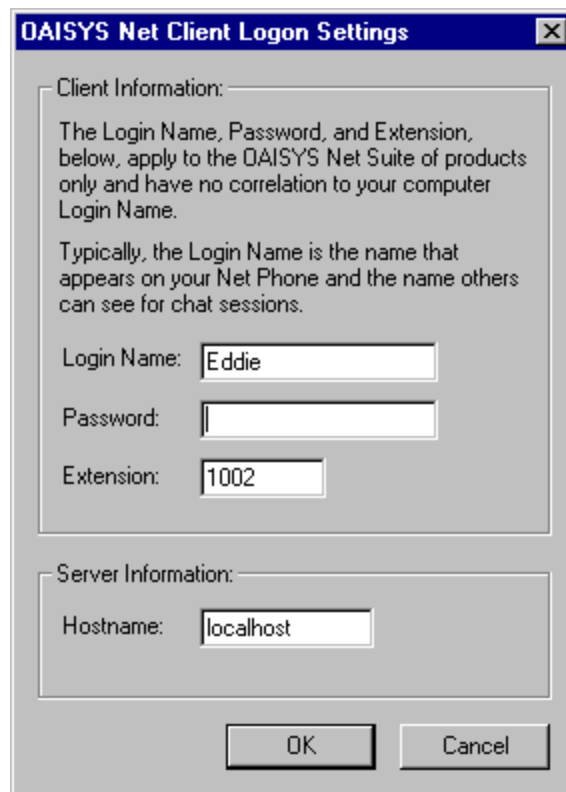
OAISYS Net Client Logon Settings

Client Information:

The Login Name, Password, and Extension, below, apply to the OAISYS Net Suite of products only and have no correlation to your computer Login Name.

Typically, the Login Name is the name that appears on your Net Phone and the name others can see for chat sessions.

Login Name: Eddie

Password:

Extension: 1002

Server Information:

Hostname: localhost

OK

Cancel